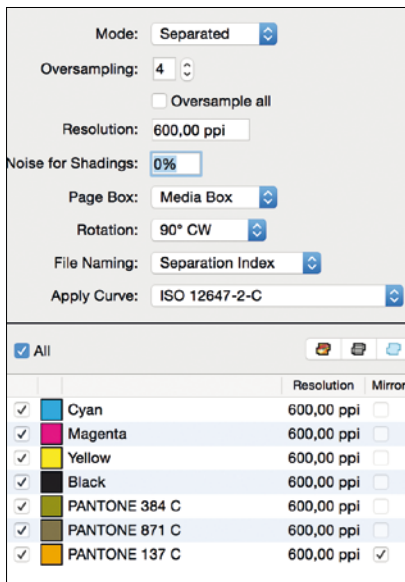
Mode: Separated

Oversampling: 4

Oversample all

Resolution: 600,00 ppi

Noise for Shadings: 0%

Page Box: Media Box

Rotation: 90° CW

File Naming: Separation Index

Apply Curve: ISO 12647-2-C

All

| | | | Resolution | Mirror |
|---|---|---|---|---|
| ✓ | | Cyan | 600,00 ppi | |
| ✓ | | Magenta | 600,00 ppi | |
| ✓ | | Yellow | 600,00 ppi | |
| ✓ | | Black | 600,00 ppi | |
| ✓ | | PANTONE 384 C | 600,00 ppi | |
| ✓ | | PANTONE 871 C | 600,00 ppi | |
| ✓ | | PANTONE 137 C | 600,00 ppi | ✓ |